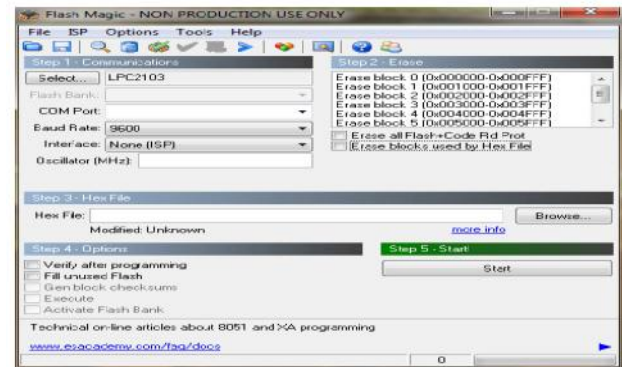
Flash Magic - NON PRODUCTION USE ONLY

File ISP Options Tools Help

Step 1 - Communications

Select... LPC2103

Flash Bank:

COM Port:

Baud Rate: 9600

Interface: None (ISP)

Oscillator (MHz):

Step 2 - Erase

Erase block 0 (0x000000-0x000FFF)
Erase block 1 (0x001000-0x001FFF)
Erase block 2 (0x002000-0x002FFF)
Erase block 3 (0x003000-0x003FFF)
Erase block 4 (0x004000-0x004FFF)
Erase block 5 (0x005000-0x005FFF)

Erase all Flash+Code Rd Prot

Erase blocks used by Hex File

Step 3 - Hex File

Hex File:

Browse...

Modified: Unknown

more info

Step 4 - Options

Verify after programming
Fill unused Flash
Gen block checksums
Execute
Activate Flash Bank

Step 5 - Start

Start

Technical on-line articles about 8051 and XA programming

www.esacademy.com/faq/docs

0